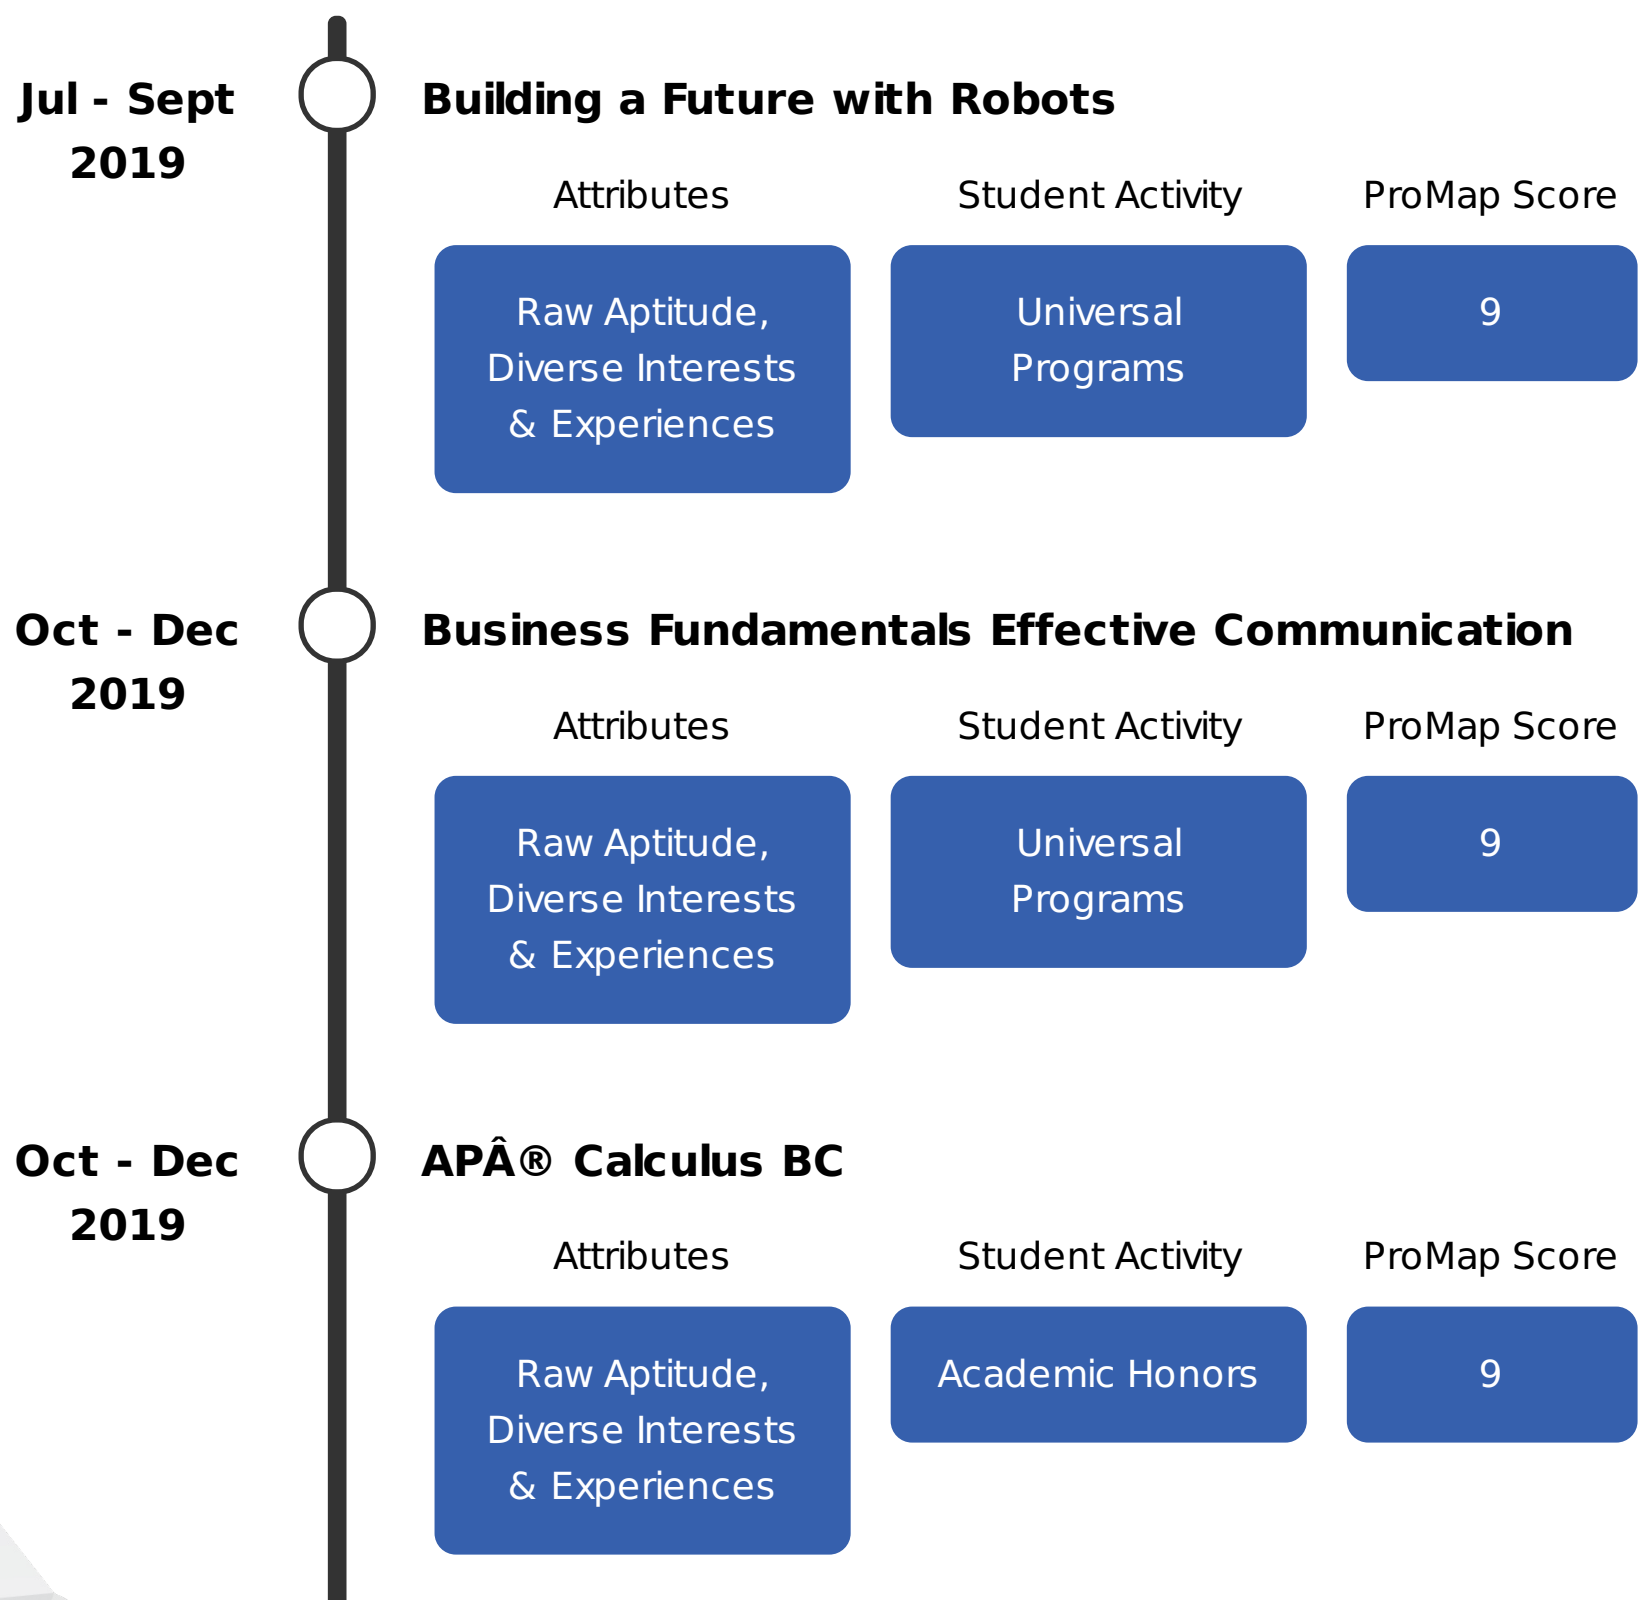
Jul - Sept 2019

Building a Future with Robots

Attributes

Student Activity

ProMap Score

Raw Aptitude, Diverse Interests & Experiences

Universal Programs

9

Oct - Dec 2019

Business Fundamentals Effective Communication

Attributes

Student Activity

ProMap Score

Raw Aptitude, Diverse Interests & Experiences

Universal Programs

9

Oct - Dec 2019

APÂ® Calculus BC

Attributes

Student Activity

ProMap Score

Raw Aptitude, Diverse Interests & Experiences

Academic Honors

9